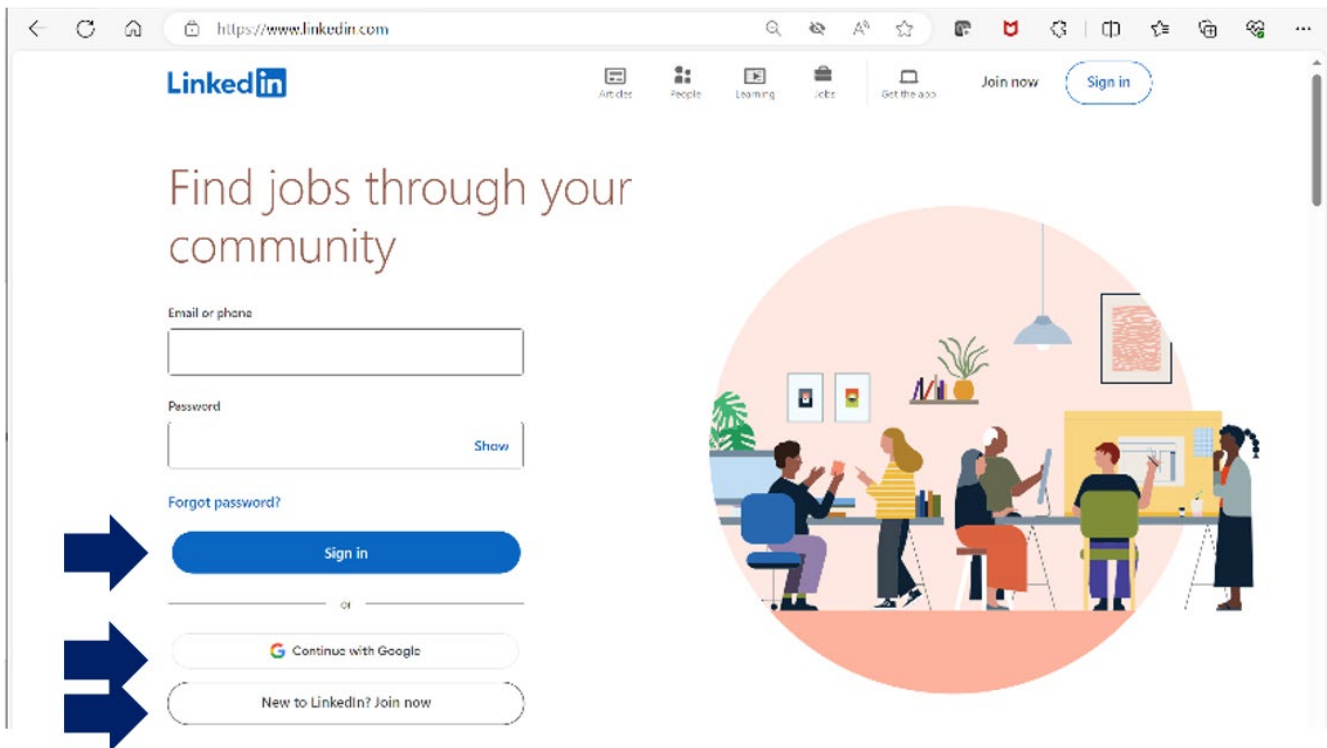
https://www.linkedin.com

LinkedIn

Articles People Learning Jobs Get the app Join now Sign in

Find jobs through your community

Email or phone

Password

Show

Forgot password?

Sign in

or

Continue with Google

New to LinkedIn? Join now